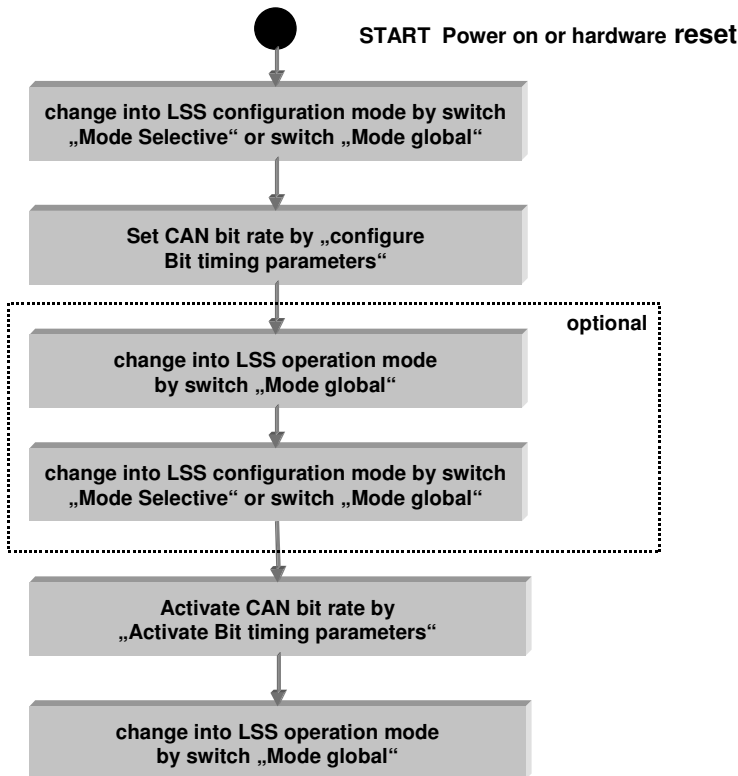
START Power on or hardware reset

change into LSS configuration mode by switch „Mode Selective“ or switch „Mode global“

Set CAN bit rate by „configure Bit timing parameters“

optional

change into LSS operation mode by switch „Mode global“

change into LSS configuration mode by switch „Mode Selective“ or switch „Mode global“

Activate CAN bit rate by „Activate Bit timing parameters“

change into LSS operation mode by switch „Mode global“